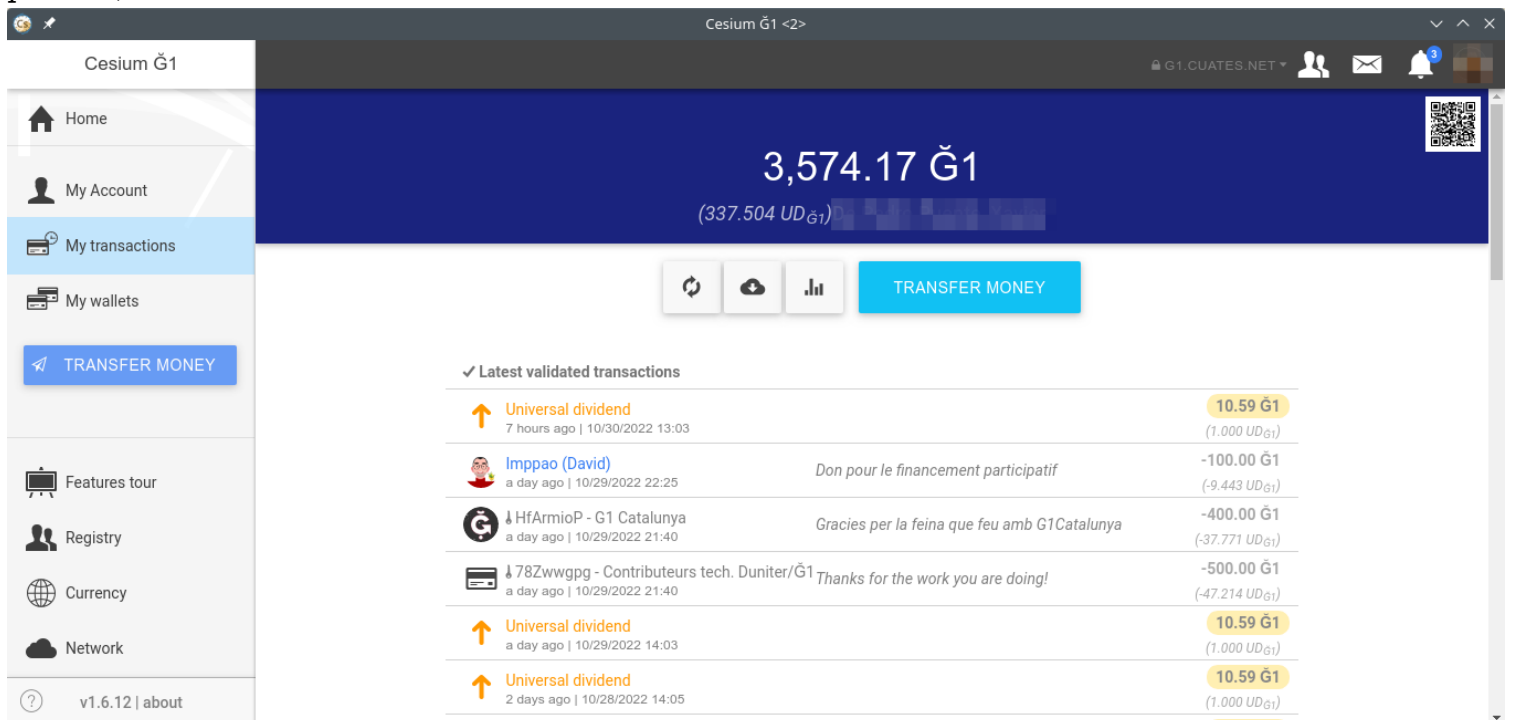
Cesium Ğ1 <2>

Cesium Ğ1

G1.CUATES.NET

3

Home

My Account

My transactions

My wallets

TRANSFER MONEY

Features tour

Registry

Currency

Network

v1.6.12 | about

3,574.17 Ğ1

(337.504 UD$_{Ğ1}$)

TRANSFER MONEY

✓ Latest validated transactions

| | | |
|---|---|---|
| Universal dividend<br>7 hours ago \| 10/30/2022 13:03 | | 10.59 Ğ1<br>(1.000 UD$_{Ğ1}$) |
| Imppao (David)<br>a day ago \| 10/29/2022 22:25 | Don pour le financement participatif | -100.00 Ğ1<br>(-9.443 UD$_{Ğ1}$) |
| HfArmioP - G1 Catalunya<br>a day ago \| 10/29/2022 21:40 | Gracies per la feina que feu amb G1Catalunya | -400.00 Ğ1<br>(-37.771 UD$_{Ğ1}$) |
| 78Zwwgpg - Contributeurs tech. Duniter/Ğ1<br>a day ago \| 10/29/2022 21:40 | Thanks for the work you are doing! | -500.00 Ğ1<br>(-47.214 UD$_{Ğ1}$) |
| Universal dividend<br>a day ago \| 10/29/2022 14:03 | | 10.59 Ğ1<br>(1.000 UD$_{Ğ1}$) |
| Universal dividend<br>2 days ago \| 10/28/2022 14:05 | | 10.59 Ğ1<br>(1.000 UD$_{Ğ1}$) |